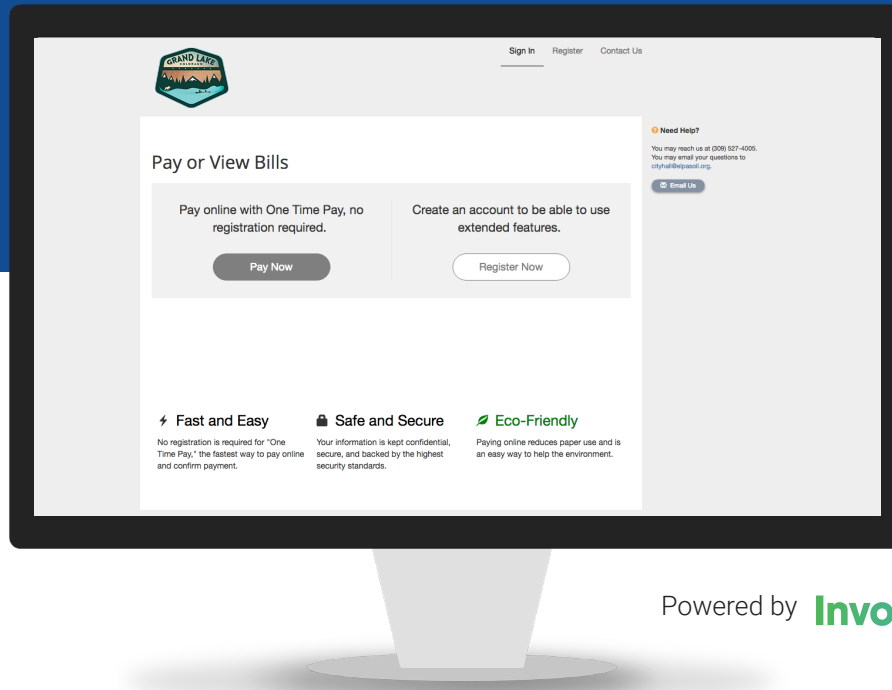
GRAND LAKE

Sign In Register Contact Us

Pay or View Bills

Pay online with One Time Pay, no registration required.

Pay Now

Create an account to be able to use extended features.

Register Now

Need Help?

You may reach us at (309) 527-4005. You may email your questions to cityhall@elpasoil.org.

Email Us

Fast and Easy

No registration is required for "One Time Pay," the fastest way to pay online and confirm payment.

Safe and Secure

Your information is kept confidential, secure, and backed by the highest security standards.

Eco-Friendly

Paying online reduces paper use and is an easy way to help the environment.

Powered by Invo